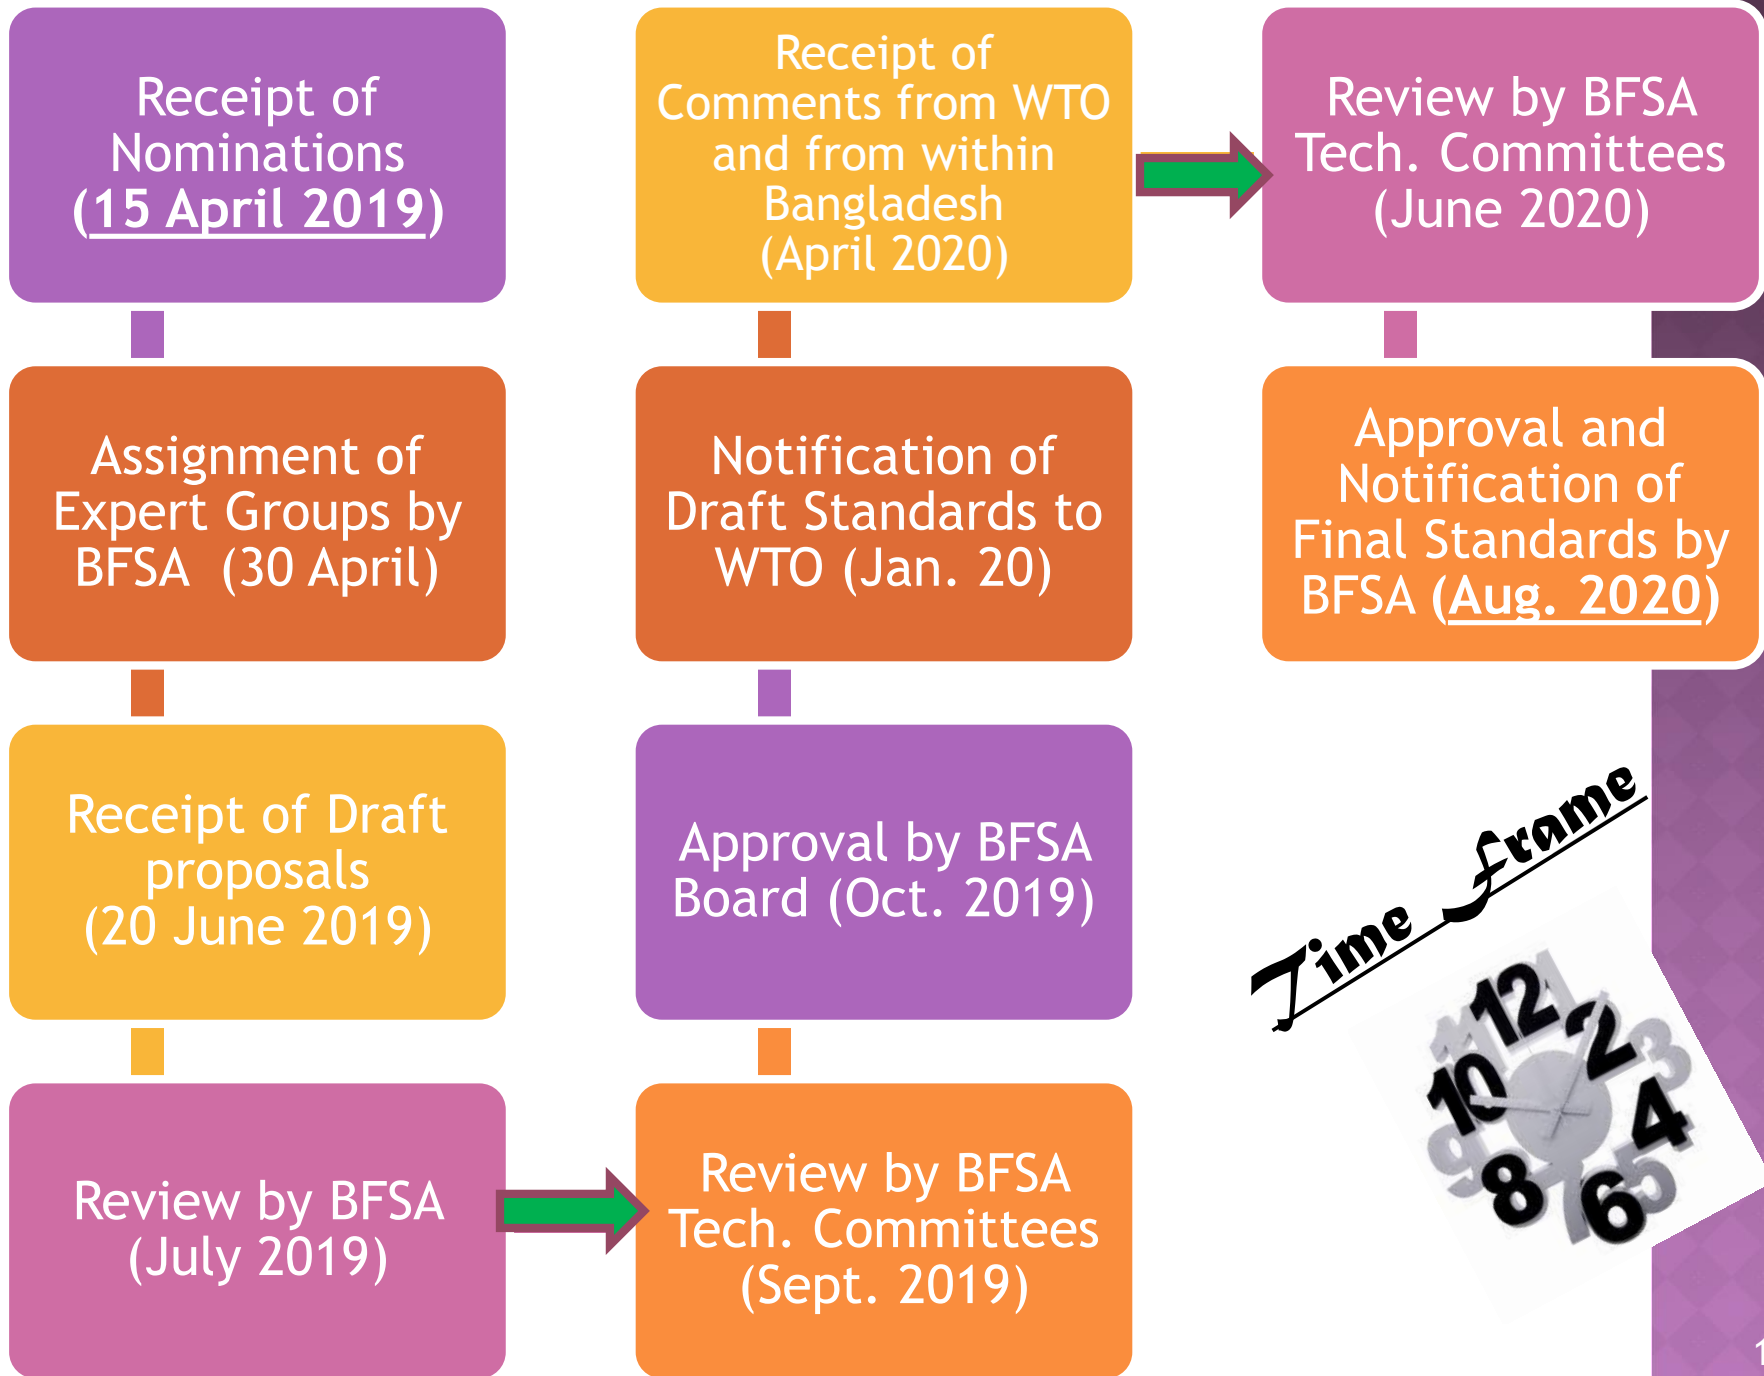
Receipt of Nominations (15 April 2019)

Assignment of Expert Groups by BFSA (30 April)

Receipt of Draft proposals (20 June 2019)

Review by BFSA (July 2019)

Receipt of Comments from WTO and from within Bangladesh (April 2020)

Notification of Draft Standards to WTO (Jan. 20)

Approval by BFSA Board (Oct. 2019)

Review by BFSA Tech. Committees (Sept. 2019)

Review by BFSA Tech. Committees (June 2020)

Approval and Notification of Final Standards by BFSA (Aug. 2020)

Time Frame

12 2 3 4 6 5 8 9 10 11 1